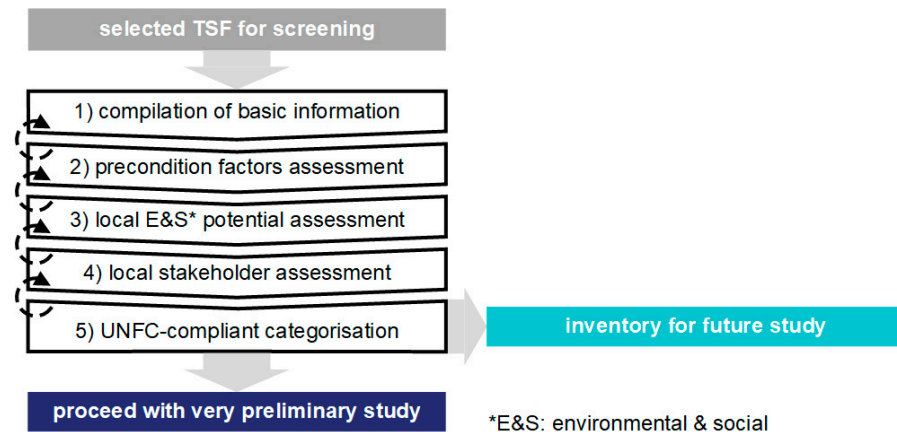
selected TSF for screening

1) compilation of basic information

2) precondition factors assessment

3) local E&S* potential assessment

4) local stakeholder assessment

5) UNFC-compliant categorisation

inventory for future study

proceed with very preliminary study

*E&S: environmental & social